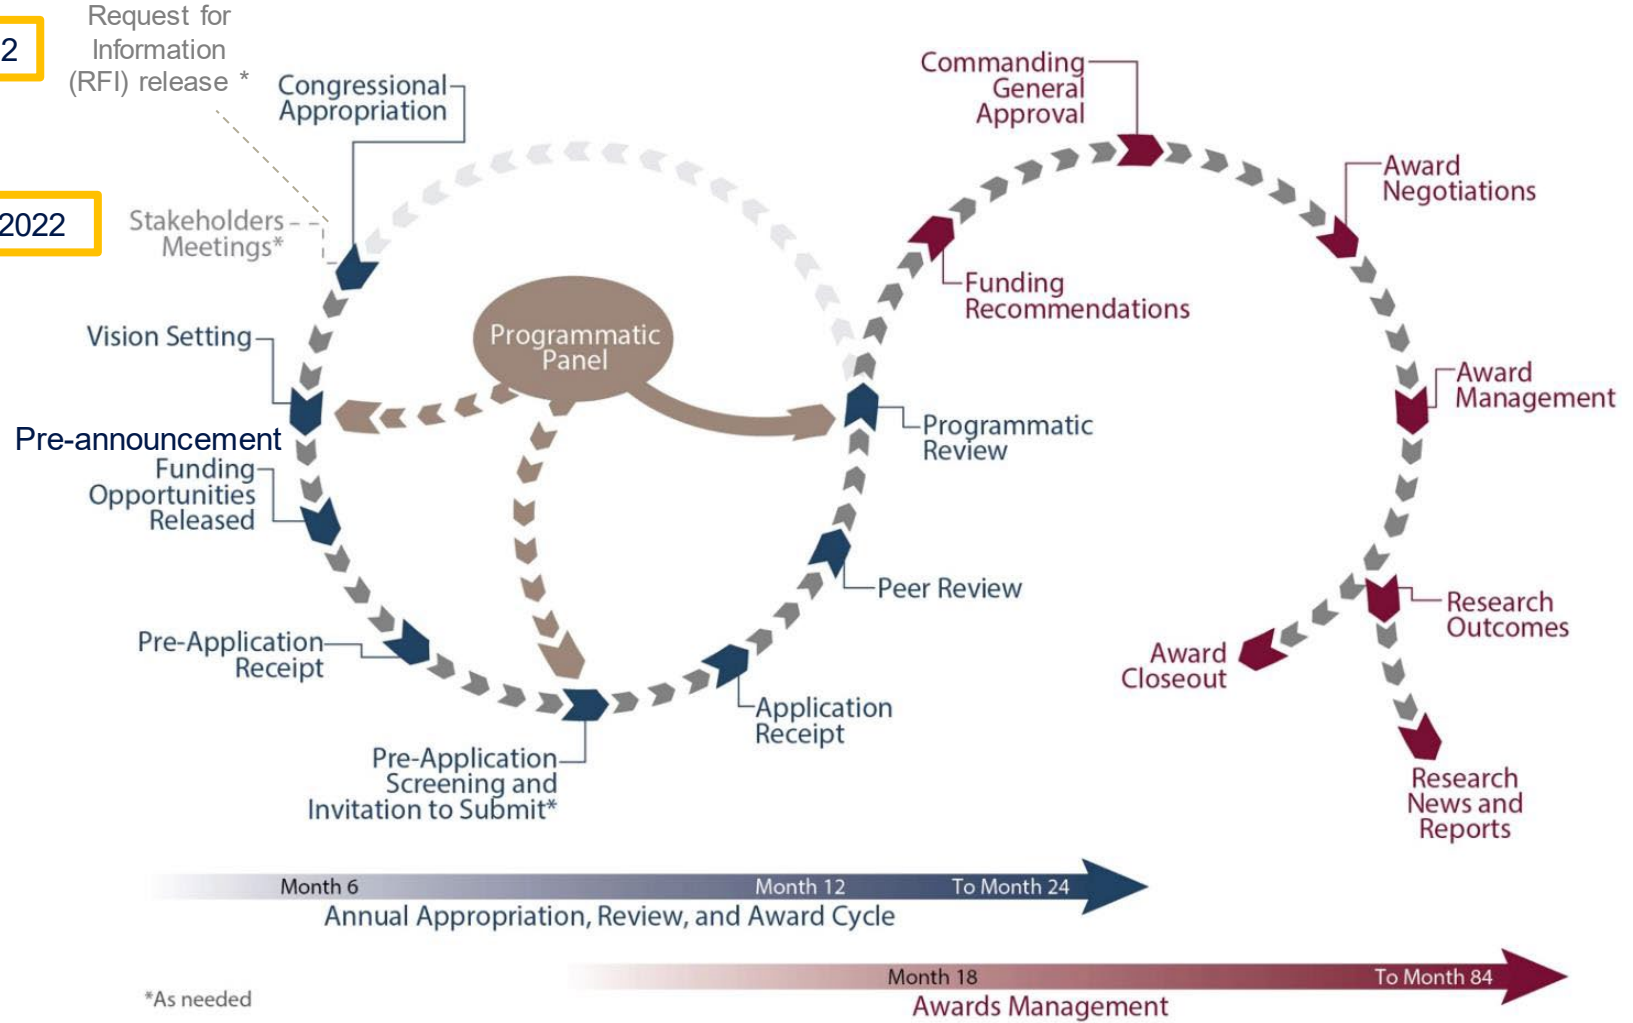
2

Request for Information (RFI) release *

Congressional Appropriation

2022

Stakeholders Meetings*

Vision Setting

Programmatic Panel

Pre-announcement

Funding Opportunities Released

Pre-Application Receipt

Pre-Application Screening and Invitation to Submit*

Application Receipt

Peer Review

Programmatic Review

Funding Recommendations

Commanding General Approval

Award Negotiations

Award Management

Research Outcomes

Award Closeout

Research News and Reports

Month 6

Month 12

To Month 24

Annual Appropriation, Review, and Award Cycle

Month 18

To Month 84

Awards Management

*As needed